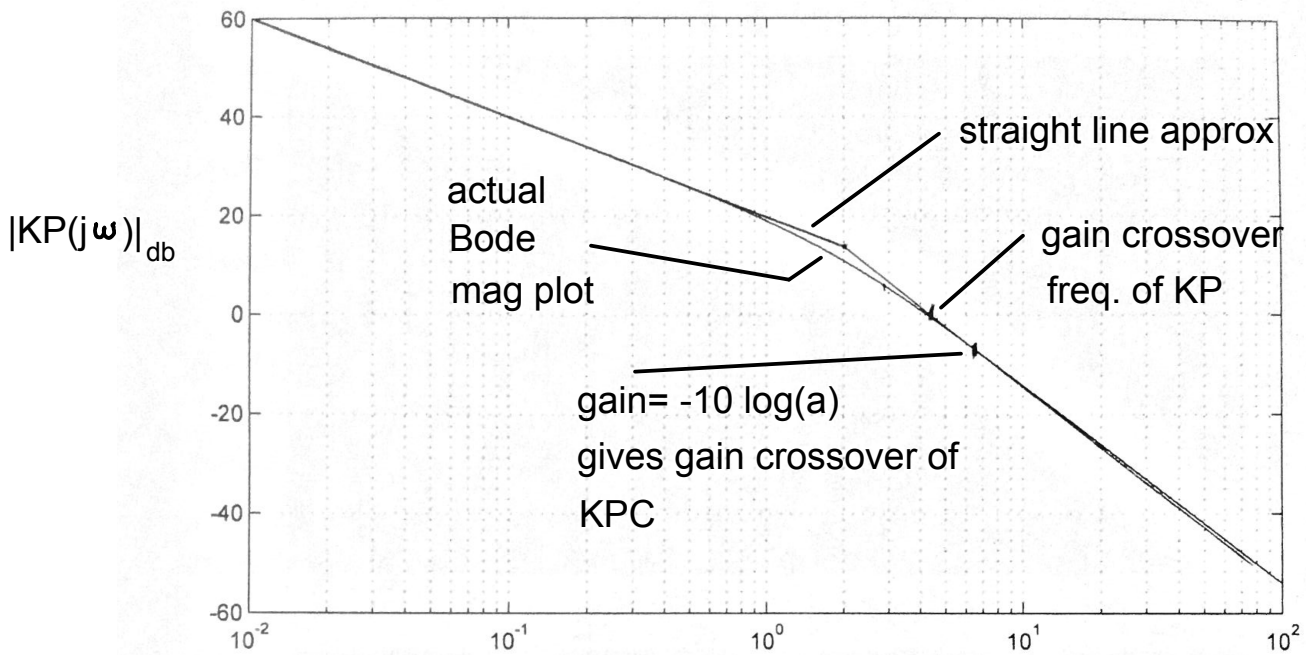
60

40

20

0

-20

-40

-60

$|KP(j\omega)|_{db}$

straight line approx

actual Bode mag plot

gain crossover freq. of KP

gain= -10 log(a) gives gain crossover of KPC

$10^{-2}$ $10^{-1}$ $10^{0}$ $10^{1}$ $10^{2}$